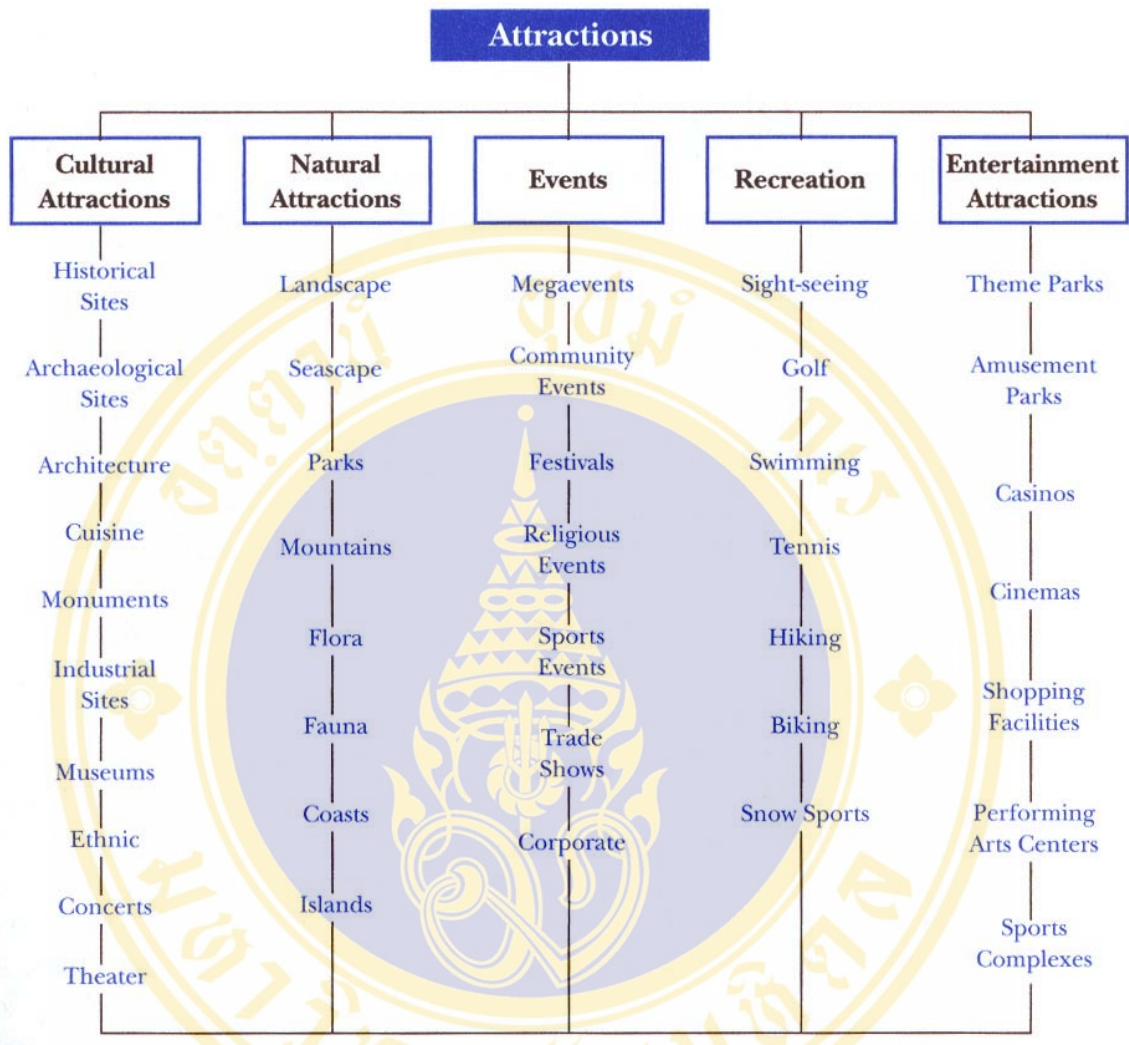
Attractions

Cultural Attractions

Historical Sites

Archaeological Sites

Architecture

Cuisine

Monuments

Industrial Sites

Museums

Ethnic

Concerts

Theater

Natural Attractions

Landscape

Seascape

Parks

Mountains

Flora

Fauna

Coasts

Islands

Events

Megaevents

Community Events

Festivals

Religious Events

Sports Events

Trade Shows

Corporate

Recreation

Sight-seeing

Golf

Swimming

Tennis

Hiking

Biking

Snow Sports

Entertainment Attractions

Theme Parks

Amusement Parks

Casinos

Cinemas

Shopping Facilities

Performing Arts Centers

Sports Complexes